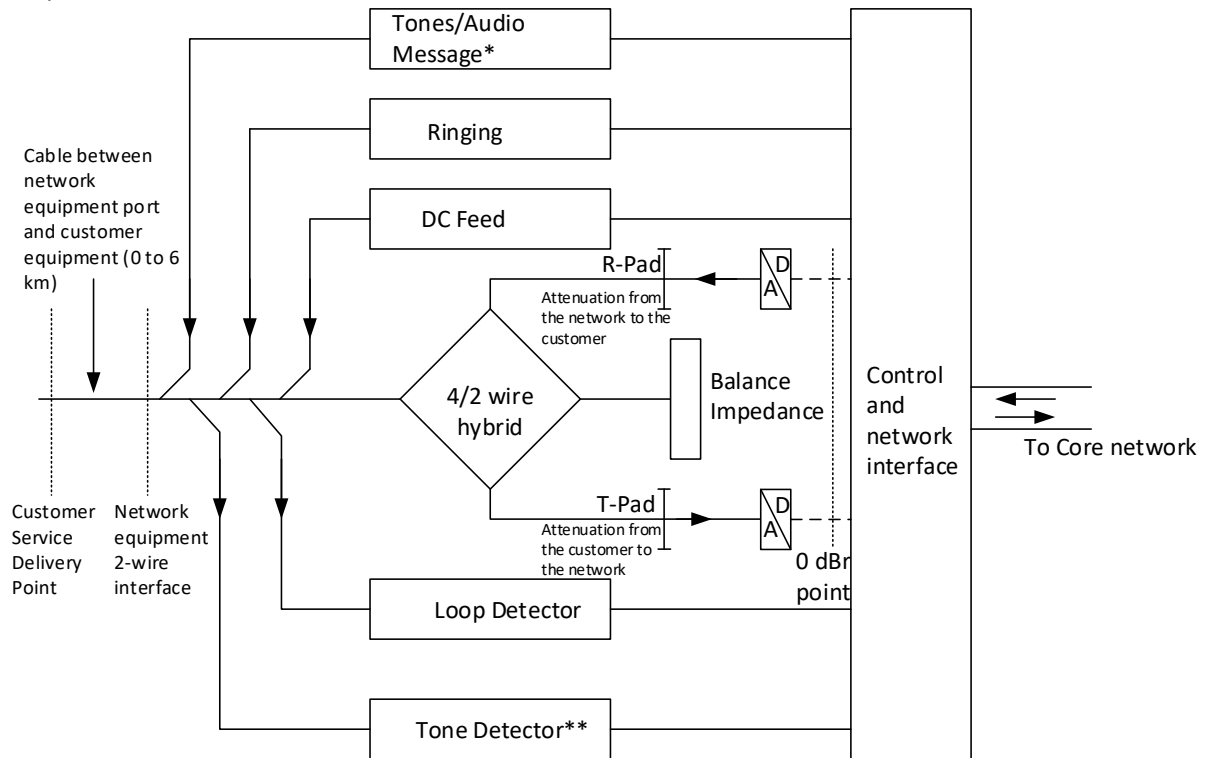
Tones/Audio Message*

Ringing

Cable between network equipment port and customer equipment (0 to 6 km)

DC Feed

R-Pad

Attenuation from the network to the customer

D
A

4/2 wire hybrid

Balance Impedance

Control and network interface

To Core network

Customer Service Delivery Point

Network equipment 2-wire interface

T-Pad

Attenuation from the customer to the network

D
A

0 dBr point

Loop Detector

Tone Detector**